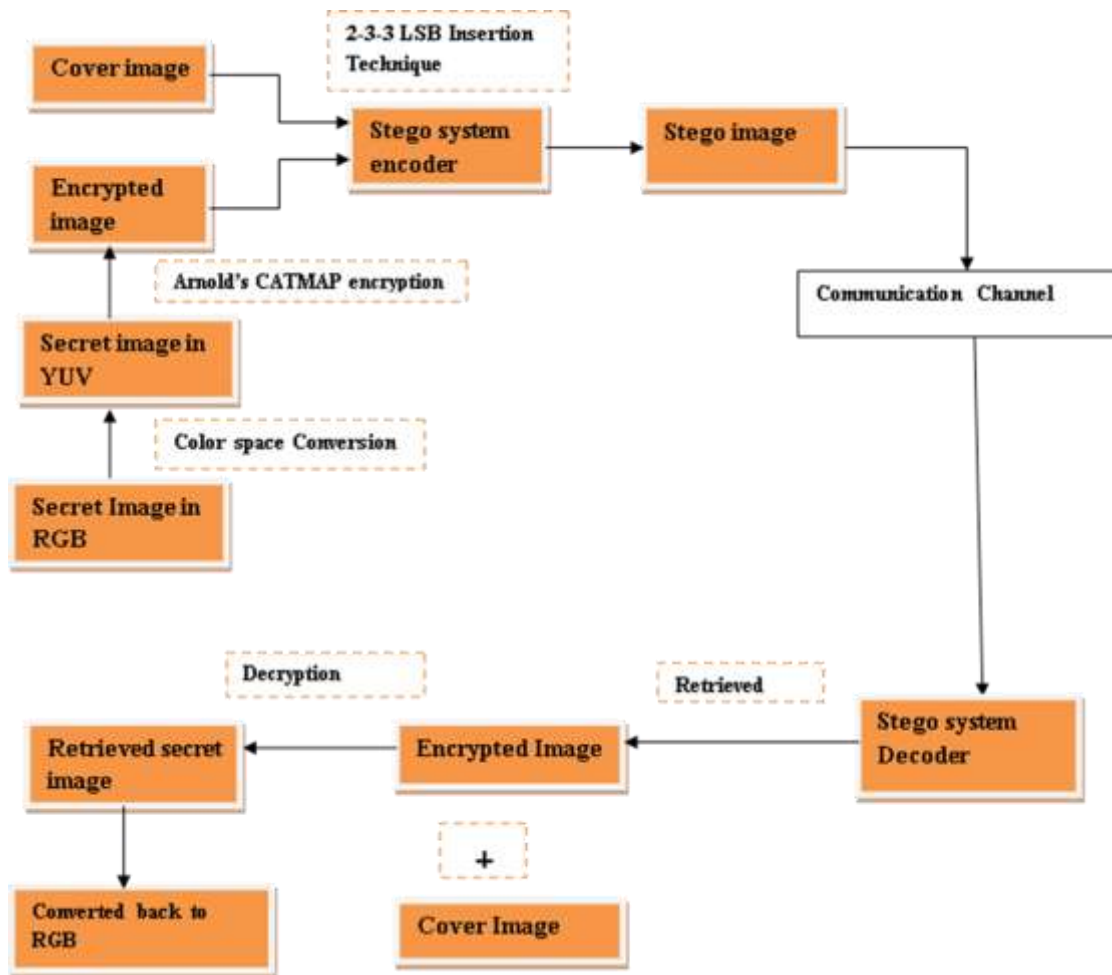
2-3-3 LSB Insertion Technique

Cover image

Stego system encoder

Stego image

Encrypted image

Arnold's CATMAP encryption

Communication Channel

Secret image in YUV

Color space Conversion

Secret Image in RGB

Decryption

Retrieved

Stego system Decoder

Retrieved secret image

Encrypted Image

+

Cover Image

Converted back to RGB